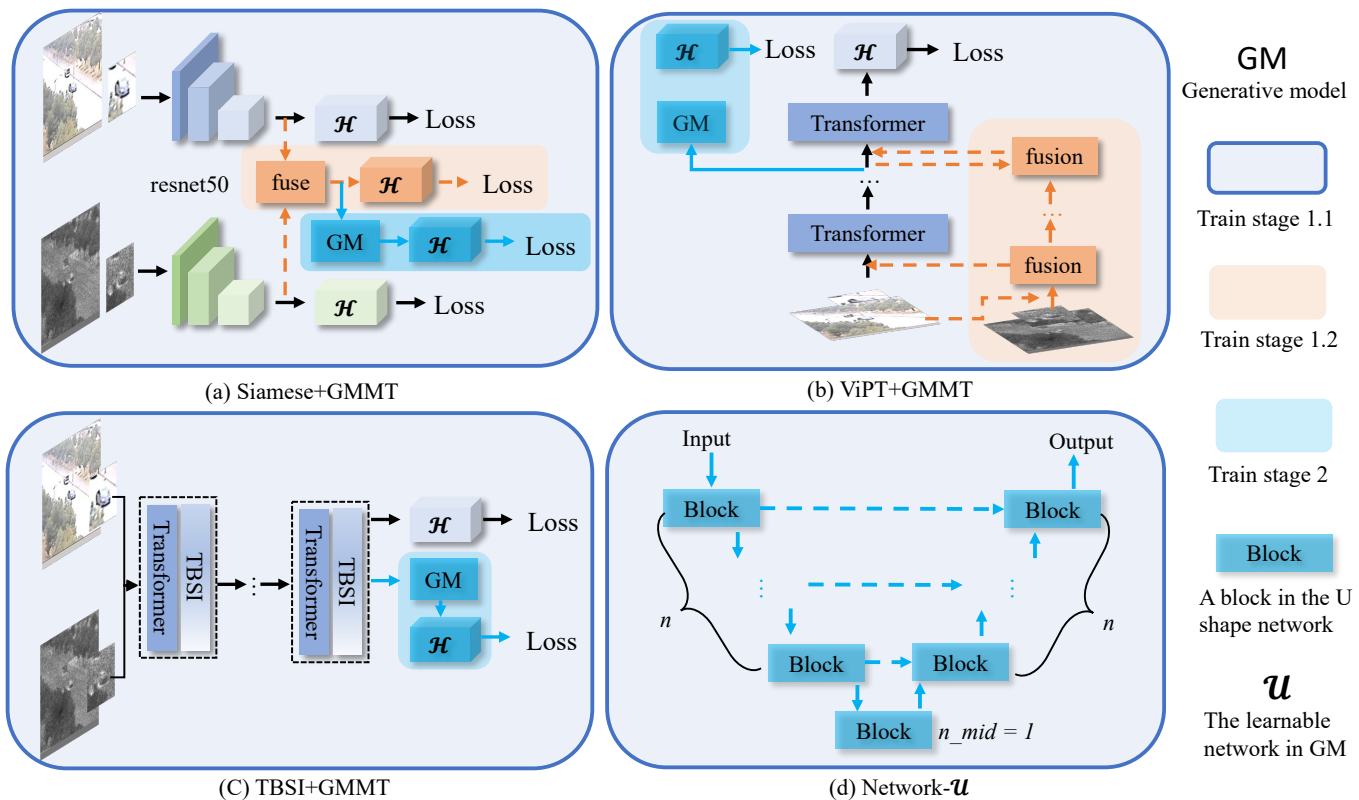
$\mathcal{H}$ Loss
resnet50
fuse
$\mathcal{H}$ Loss
GM
$\mathcal{H}$ Loss
$\mathcal{H}$ Loss

(a) Siamese+GMMT

$\mathcal{H}$ Loss
GM
$\mathcal{H}$ Loss
Transformer
fusion
Transformer
fusion

(b) ViPT+GMMT

GM
Generative model

Train stage 1.1

Train stage 1.2

Train stage 2

Block
A block in the U shape network

$\mathcal{U}$
The learnable network in GM

Transformer TBSI
Transformer TBSI
$\mathcal{H}$ Loss
GM
$\mathcal{H}$ Loss

(C) TBSI+GMMT

Input
Output
Block
Block
$n$
$n$
Block
Block
Block
$n\_mid = 1$

(d) Network-$\mathcal{U}$